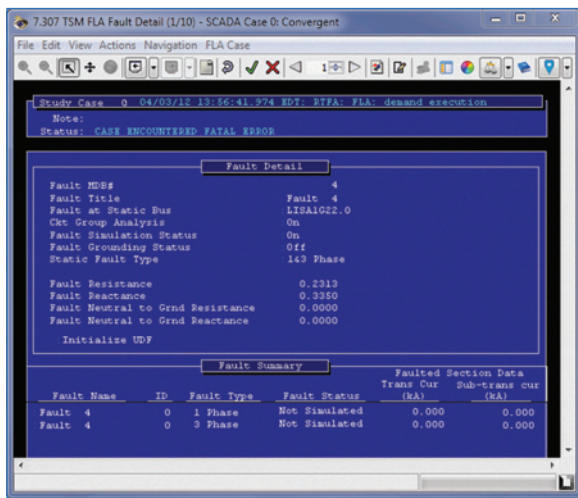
7.307 TSM FLA Fault Detail (1/10) - SCADA Case 0: Convergent

File Edit View Actions Navigation FLA Case

Study Case 0 04/03/12 13:56:41.974 EDT: RTFA: FLA: demand execution
Note:
Status: CASE ENCOUNTERED FATAL ERROR

Fault Detail

| | |
|---|---|
| Fault MDB# | 4 |
| Fault Title | Fault 4 |
| Fault at Static Bus | LISA1G22.0 |
| Ckt Group Analysis | On |
| Fault Simulation Status | On |
| Fault Grounding Status | Off |
| Static Fault Type | 1&3 Phase |
| Fault Resistance | 0.2313 |
| Fault Reactance | 0.3350 |
| Fault Neutral to Grnd Resistance | 0.0000 |
| Fault Neutral to Grnd Reactance | 0.0000 |

Initialize UDF

Fault Summary

Faulted Section Data

| Fault Name | ID | Fault Type | Fault Status | Trans Cur (kA) | Sub-trans cur (kA) |
|---|---|---|---|---|---|
| Fault 4 | 0 | 1 Phase | Not Simulated | 0.000 | 0.000 |
| Fault 4 | 0 | 3 Phase | Not Simulated | 0.000 | 0.000 |